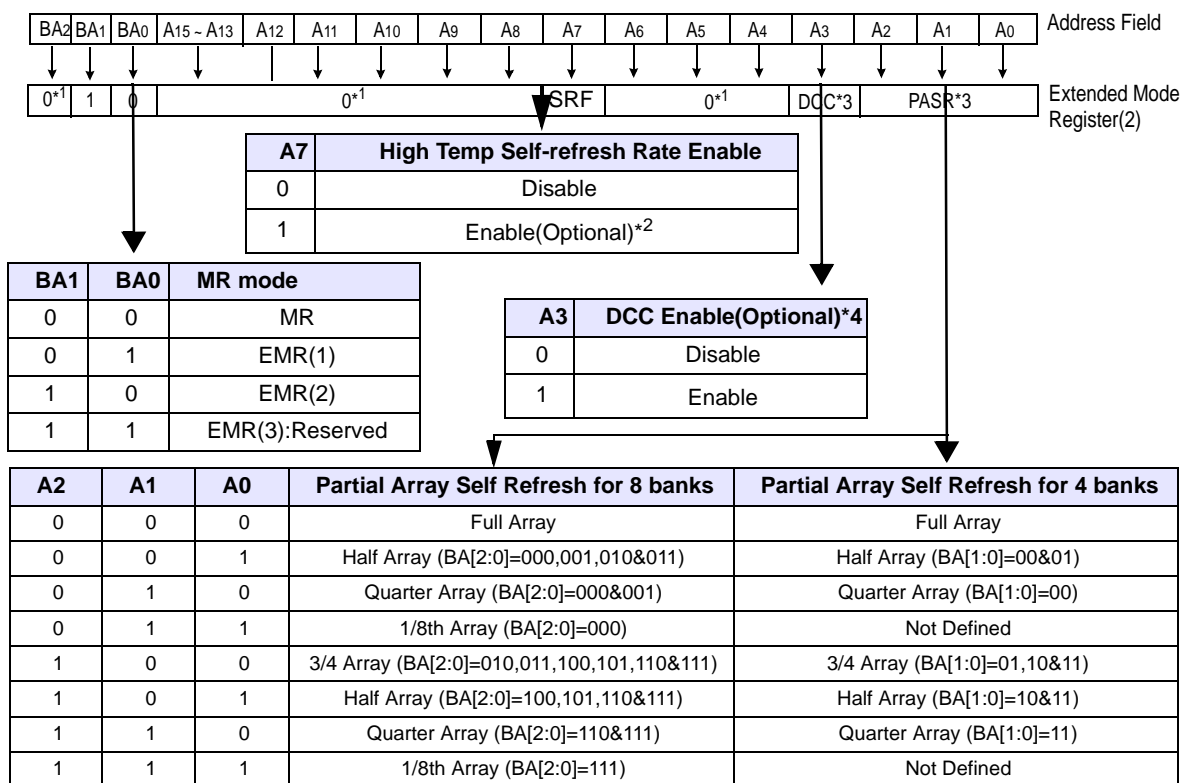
| BA2 | BA1 | BA0 | A15 ~ A13 | A12 | A11 | A10 | A9 | A8 | A7 | A6 | A5 | A4 | A3 | A2 | A1 | A0 |
|---|---|---|---|---|---|---|---|---|---|---|---|---|---|---|---|---|

Address Field

| $0^{*1}$ | 1 | 0 | $0^{*1}$ | SRF | $0^{*1}$ | DCC*3 | PASR*3 |
|---|---|---|---|---|---|---|---|

Extended Mode Register(2)

| A7 | High Temp Self-refresh Rate Enable |
|---|---|
| 0 | Disable |
| 1 | Enable(Optional)$^{*2}$ |

| BA1 | BA0 | MR mode |
|---|---|---|
| 0 | 0 | MR |
| 0 | 1 | EMR(1) |
| 1 | 0 | EMR(2) |
| 1 | 1 | EMR(3):Reserved |

| A3 | DCC Enable(Optional)*4 |
|---|---|
| 0 | Disable |
| 1 | Enable |

| A2 | A1 | A0 | Partial Array Self Refresh for 8 banks | Partial Array Self Refresh for 4 banks |
|---|---|---|---|---|
| 0 | 0 | 0 | Full Array | Full Array |
| 0 | 0 | 1 | Half Array (BA[2:0]=000,001,010&011) | Half Array (BA[1:0]=00&01) |
| 0 | 1 | 0 | Quarter Array (BA[2:0]=000&001) | Quarter Array (BA[1:0]=00) |
| 0 | 1 | 1 | 1/8th Array (BA[2:0]=000) | Not Defined |
| 1 | 0 | 0 | 3/4 Array (BA[2:0]=010,011,100,101,110&111) | 3/4 Array (BA[1:0]=01,10&11) |
| 1 | 0 | 1 | Half Array (BA[2:0]=100,101,110&111) | Half Array (BA[1:0]=10&11) |
| 1 | 1 | 0 | Quarter Array (BA[2:0]=110&111) | Quarter Array (BA[1:0]=11) |
| 1 | 1 | 1 | 1/8th Array (BA[2:0]=111) | Not Defined |